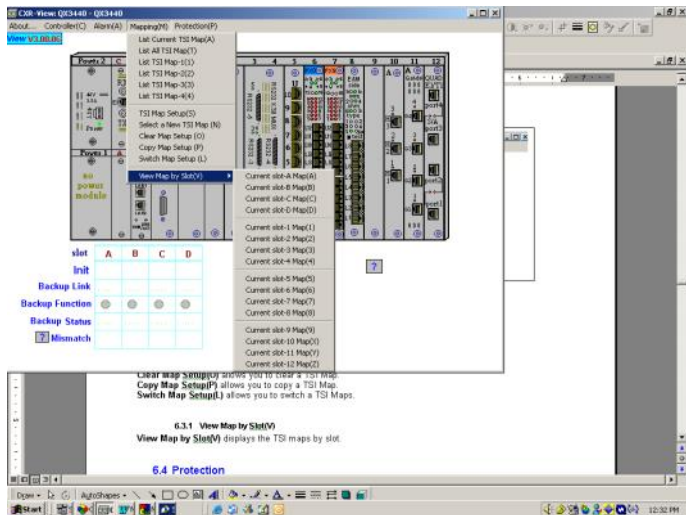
CXR-View: QX3440 - QX3440

About... Controller(C) Alarm(A) Mapping(M) Protection(P)

View V3.00.0C

List Current TSI Map(A)
List All TSI Map(T)
List TSI Map-1(1)
List TSI Map-2(2)
List TSI Map-3(3)
List TSI Map-4(4)

TSI Map Setup(S)
Select a New TSI Map (N)
Clear Map Setup (O)
Copy Map Setup (P)
Switch Map Setup (L)

View Map by Slot(V)

Current slot-A Map(A)
Current slot-B Map(B)
Current slot-C Map(C)
Current slot-D Map(D)

Current slot-1 Map(1)
Current slot-2 Map(2)
Current slot-3 Map(3)
Current slot-4 Map(4)

Current slot-5 Map(5)
Current slot-6 Map(6)
Current slot-7 Map(7)
Current slot-8 Map(8)

Current slot-9 Map(9)
Current slot-10 Map(0)
Current slot-11 Map(Y)
Current slot-12 Map(Z)

Power 2

Power 1

no power module

3 4 5 6 7 8 9 10 11 12

?

| slot | A | B | C | D |
|---|---|---|---|---|
| Init | | | | |
| Backup Link | | | | |
| Backup Function | | | | |
| Backup Status | | | | |
| ? Mismatch | | | | |

Clear Map Setup(O) allows you to clear a TSI Map.
Copy Map Setup(P) allows you to copy a TSI Map.
Switch Map Setup(L) allows you to switch a TSI Maps.

6.3.1 View Map by Slot(V)

View Map by Slot(V) displays the TSI maps by slot.

6.4 Protection

Draw AutoShapes

Start

12:32 PM